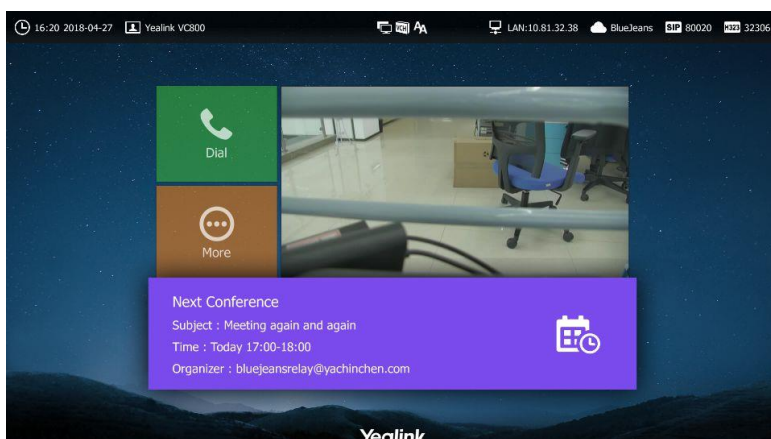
16:20 2018-04-27 Yealink VC800 LAN:10.81.32.38 BlueJeans SIP 80020 H323 32306

Dial

More

Next Conference
Subject : Meeting again and again
Time : Today 17:00-18:00
Organizer : bluejeansrelay@yachinchen.com

Yealink